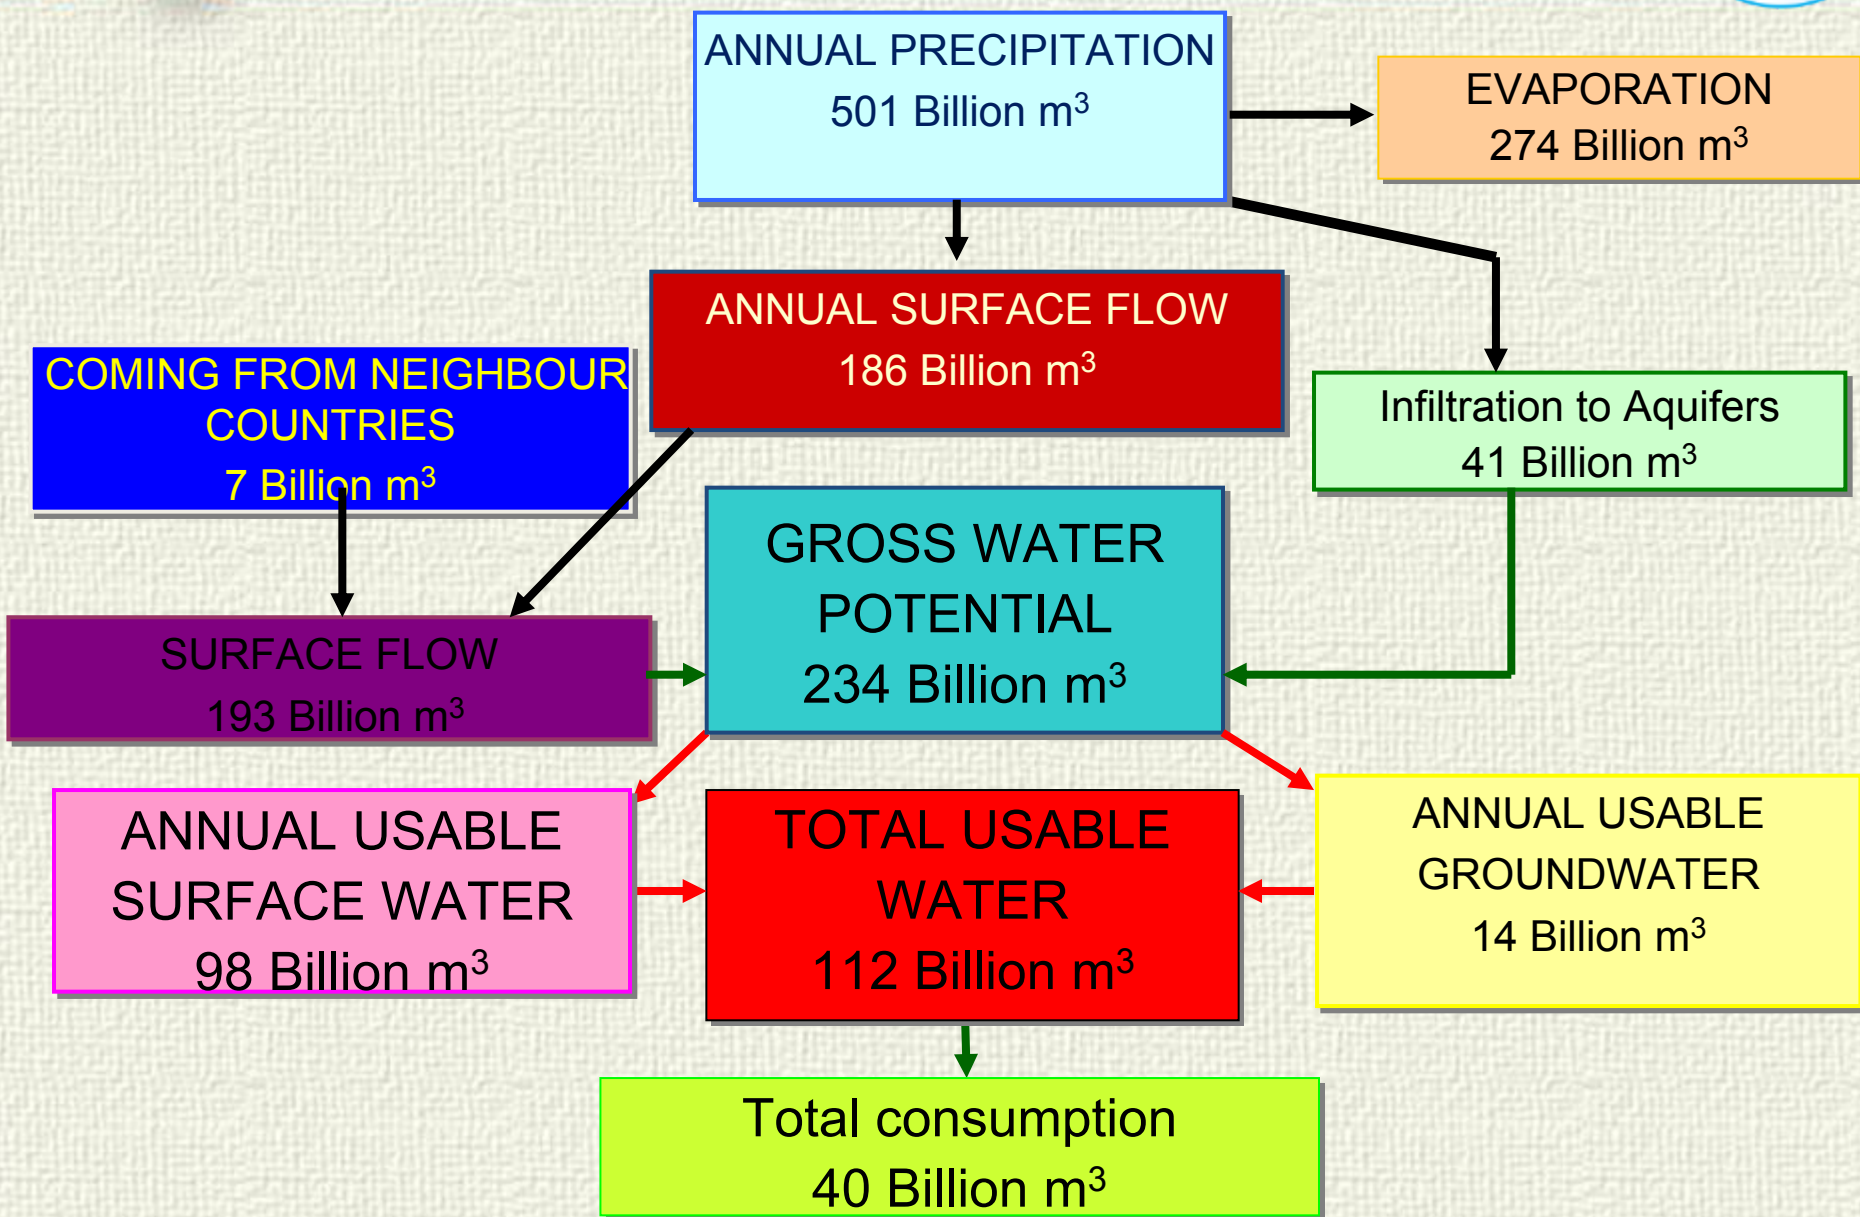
ANNUAL PRECIPITATION
501 Billion $m^3$

EVAPORATION
274 Billion $m^3$

ANNUAL SURFACE FLOW
186 Billion $m^3$

COMING FROM NEIGHBOUR COUNTRIES
7 Billion $m^3$

Infiltration to Aquifers
41 Billion $m^3$

GROSS WATER POTENTIAL
234 Billion $m^3$

SURFACE FLOW
193 Billion $m^3$

ANNUAL USABLE SURFACE WATER
98 Billion $m^3$

TOTAL USABLE WATER
112 Billion $m^3$

ANNUAL USABLE GROUNDWATER
14 Billion $m^3$

Total consumption
40 Billion $m^3$